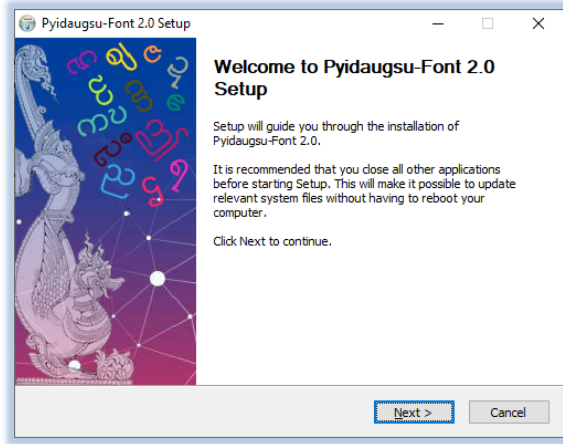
Pyidaugsu-Font 2.0 Setup

Welcome to Pyidaugsu-Font 2.0 Setup

Setup will guide you through the installation of Pyidaugsu-Font 2.0.

It is recommended that you close all other applications before starting Setup. This will make it possible to update relevant system files without having to reboot your computer.

Click Next to continue.

Next >
Cancel